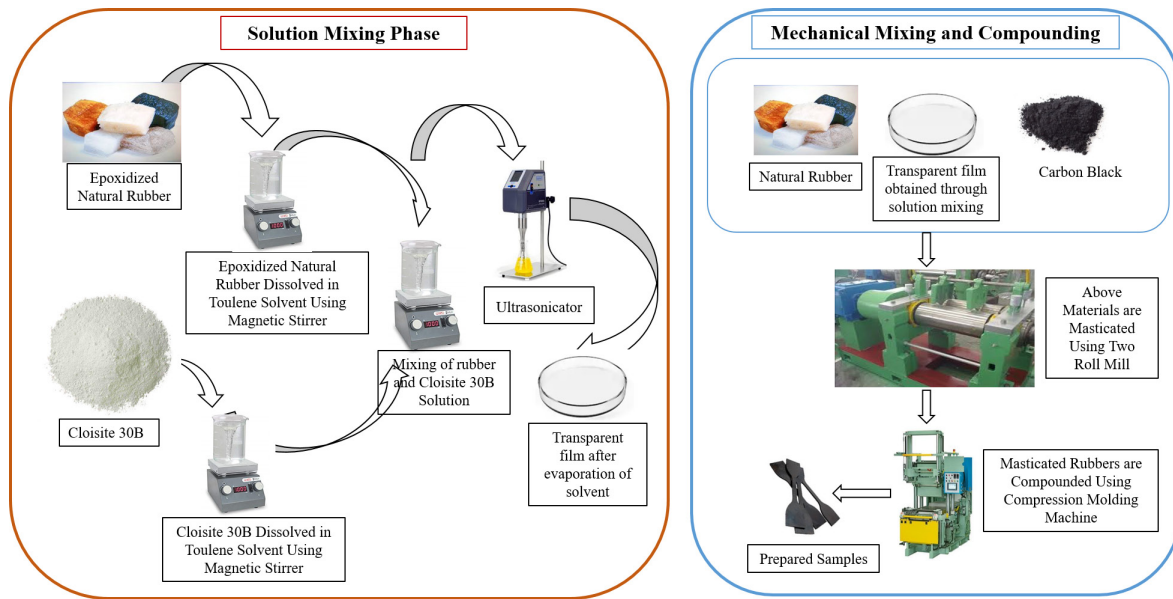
Solution Mixing Phase

Epoxidized Natural Rubber

Epoxidized Natural Rubber Dissolved in Toulene Solvent Using Magnetic Stirrer

Ultrasonicator

Mixing of rubber and Cloisite 30B Solution

Cloisite 30B

Transparent film after evaporation of solvent

Cloisite 30B Dissolved in Toulene Solvent Using Magnetic Stirrer

Mechanical Mixing and Compounding

Natural Rubber

Transparent film obtained through solution mixing

Carbon Black

Above Materials are Masticated Using Two Roll Mill

Masticated Rubbers are Compounded Using Compression Molding Machine

Prepared Samples